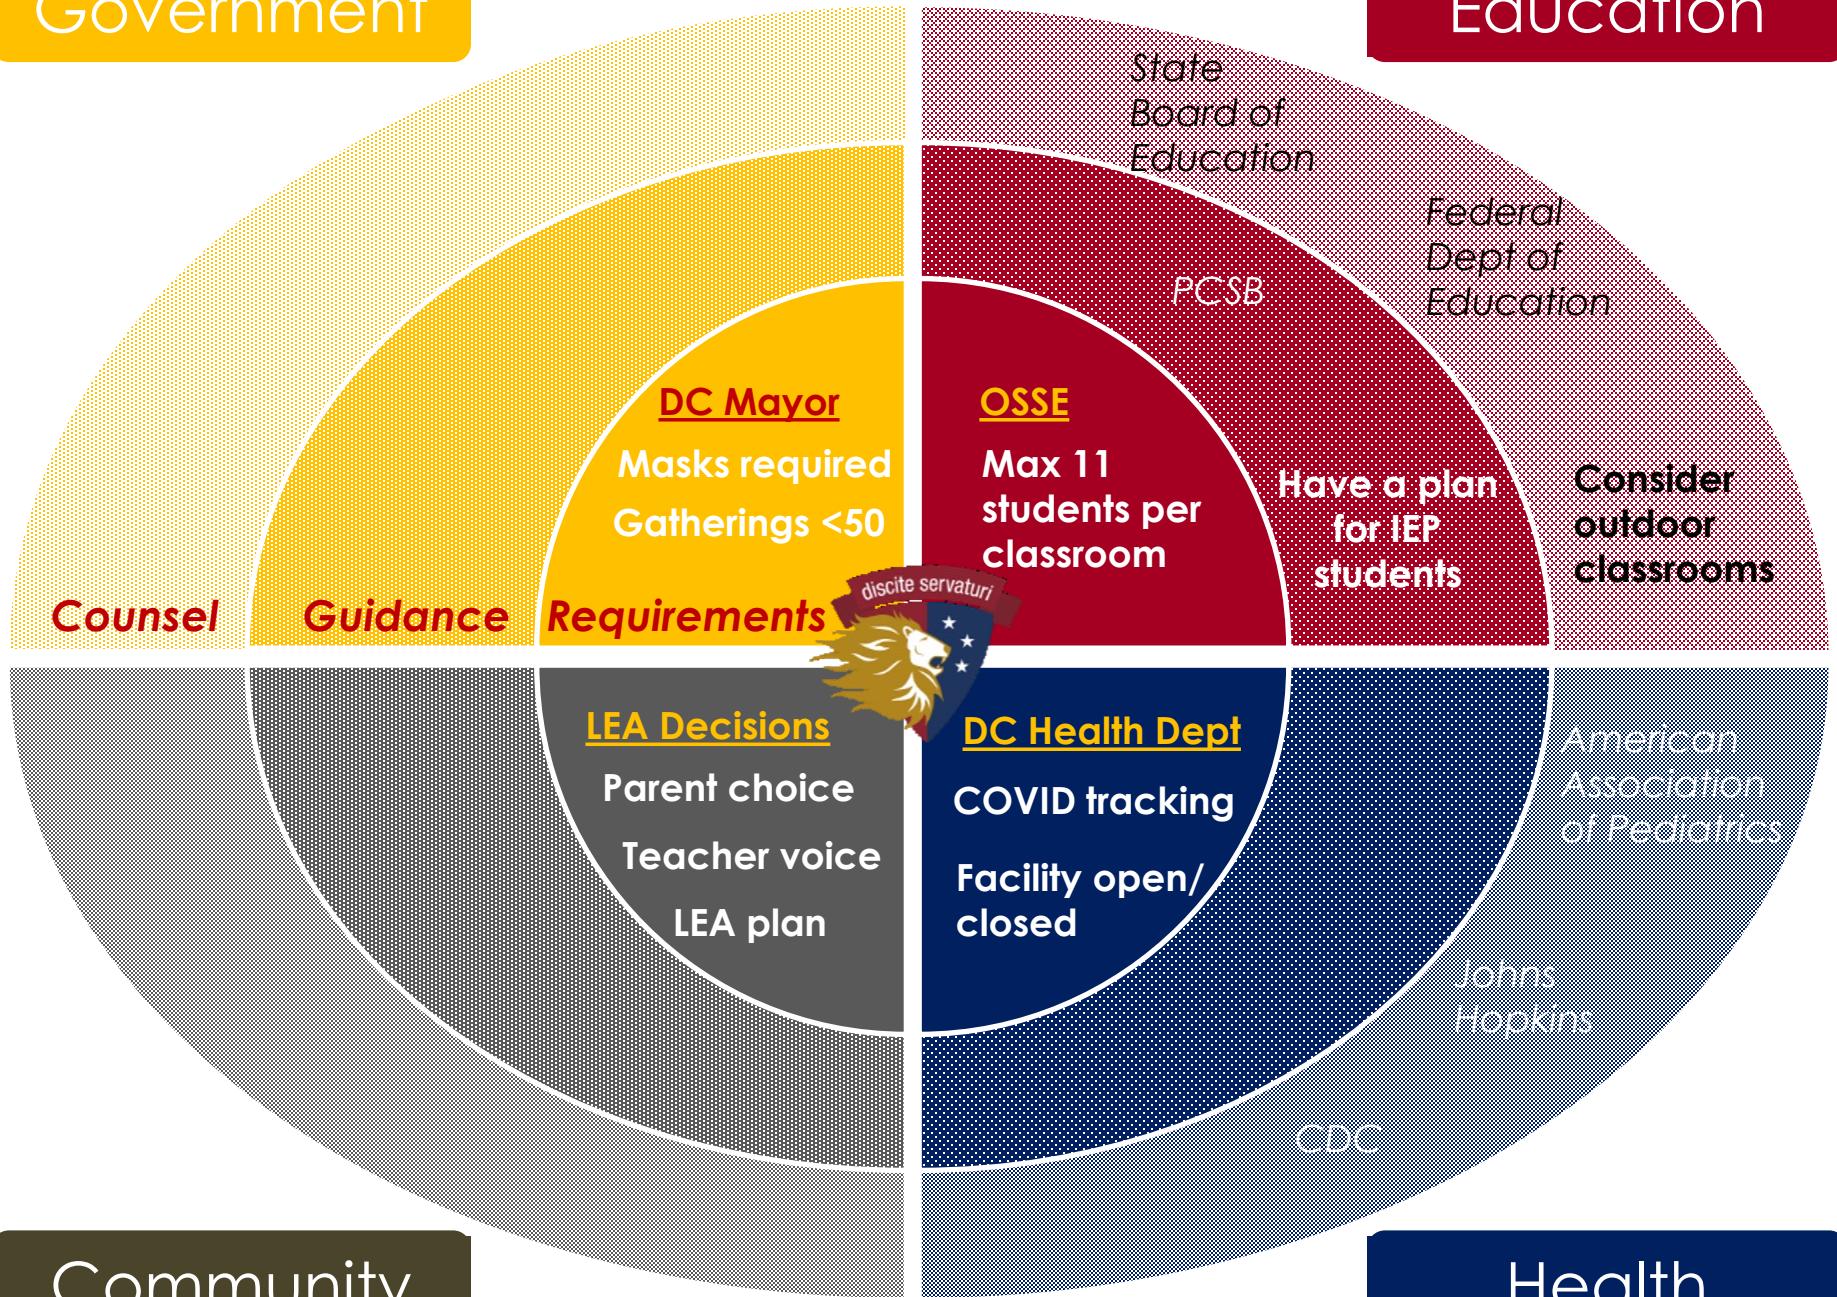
Government

Education

State Board of Education

Federal Dept of Education

PCSB

DC Mayor

Masks required

Gatherings <50

OSSE

Max 11 students per classroom

Have a plan for IEP students

Consider outdoor classrooms

Counsel

Guidance

Requirements

discite servaturi

LEA Decisions

Parent choice

Teacher voice

LEA plan

DC Health Dept

COVID tracking

Facility open/ closed

American Association of Pediatrics

Johns Hopkins

CDC

Community

Health